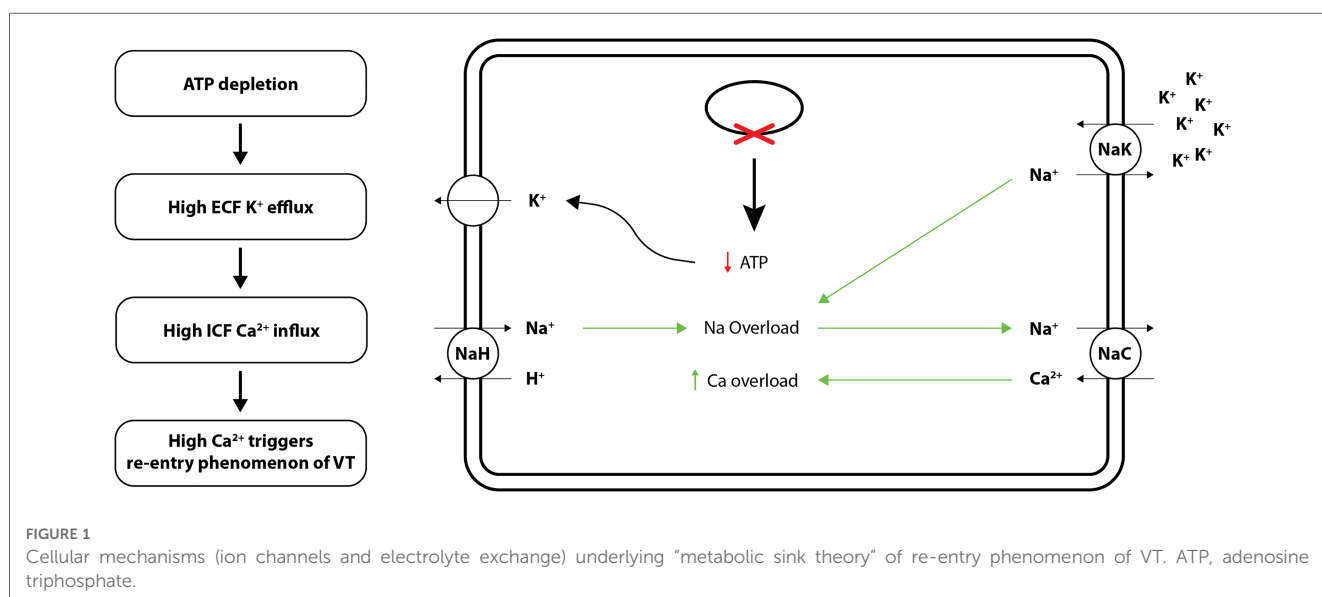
ATP depletion

High ECF $K^+$ efflux

High ICF $Ca^{2+}$ influx

High $Ca^{2+}$ triggers re-entry phenomenon of VT

$K^+$

↓ ATP

Na Overload

↑ Ca overload

NaH

$Na^+$

$H^+$

NaK

$Na^+$

$K^+$ $K^+$ $K^+$ $K^+$ $K^+$ $K^+$ $K^+$

NaC

$Na^+$

$Ca^{2+}$

FIGURE 1

Cellular mechanisms (ion channels and electrolyte exchange) underlying “metabolic sink theory” of re-entry phenomenon of VT. ATP, adenosine triphosphate.